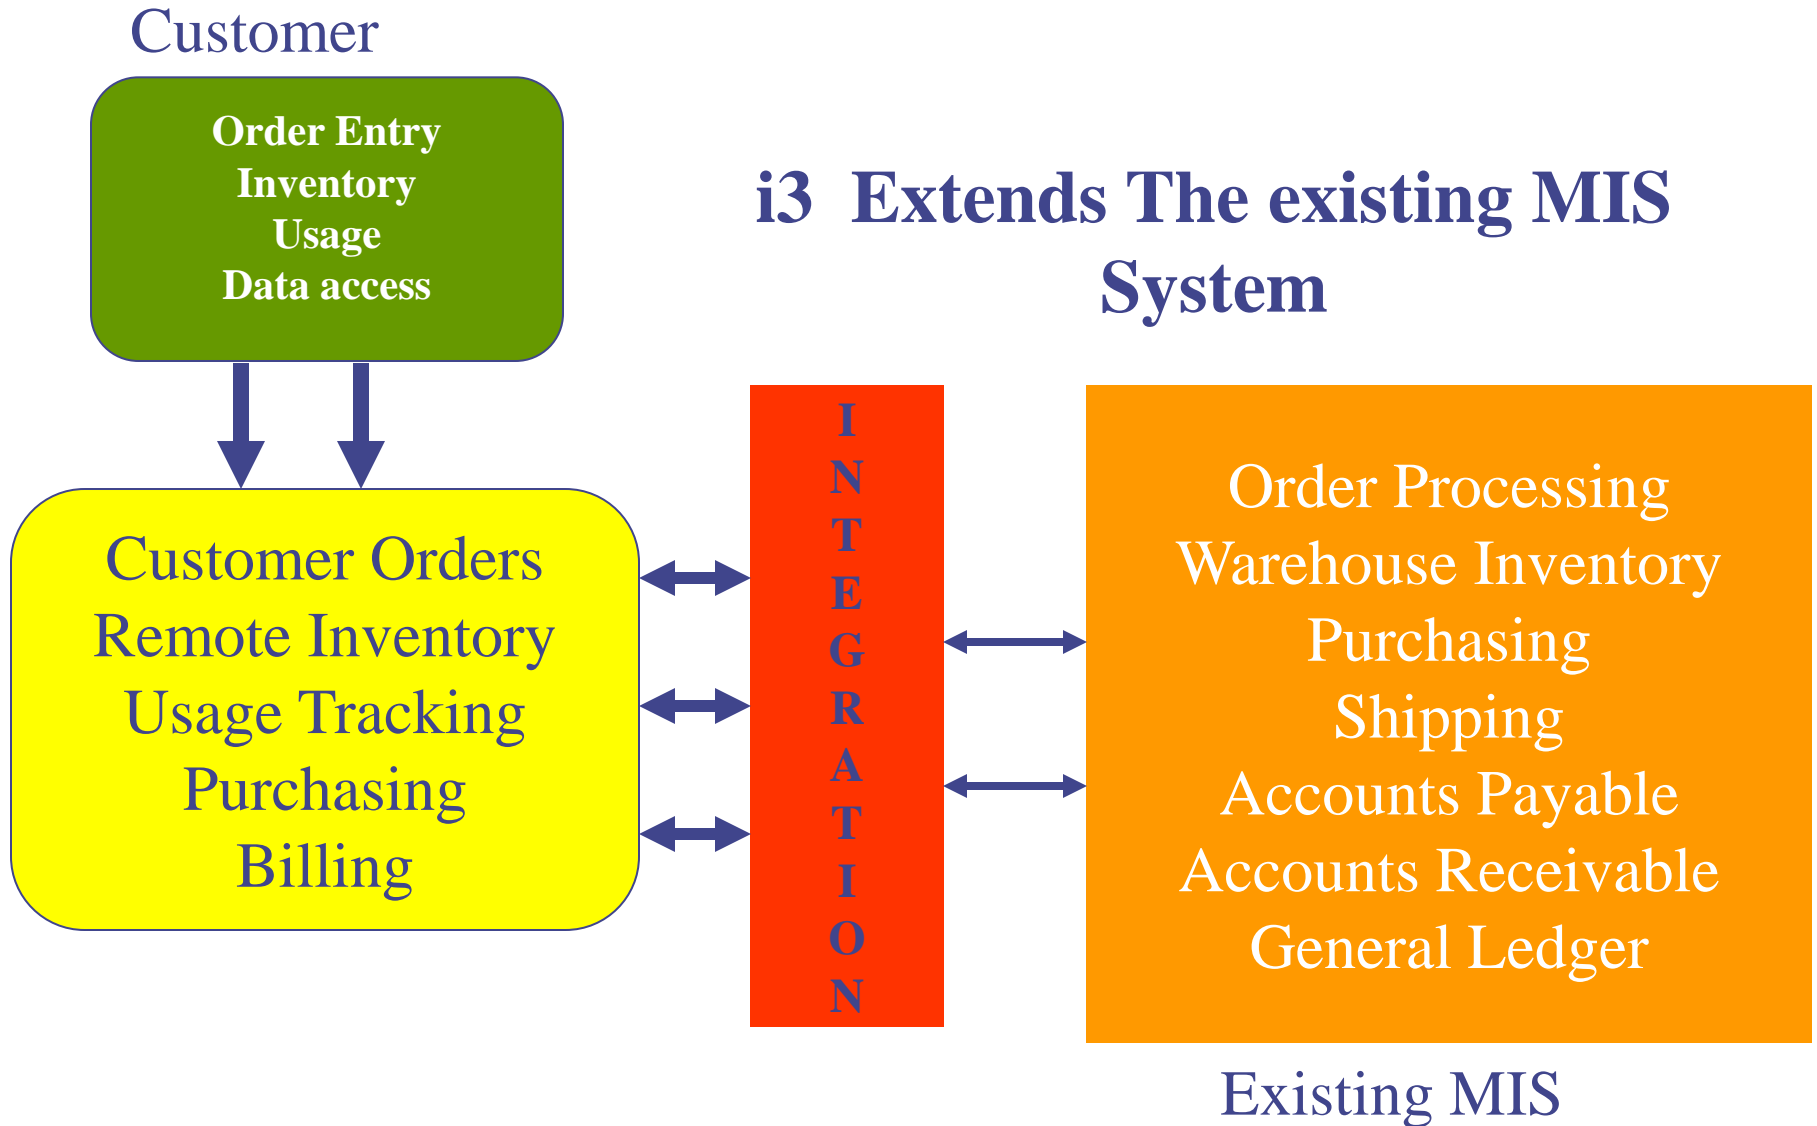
Customer

Order Entry
Inventory
Usage
Data access

i3 Extends The existing MIS System

Customer Orders
Remote Inventory
Usage Tracking
Purchasing
Billing

INTEGRATION

Order Processing
Warehouse Inventory
Purchasing
Shipping
Accounts Payable
Accounts Receivable
General Ledger

Existing MIS